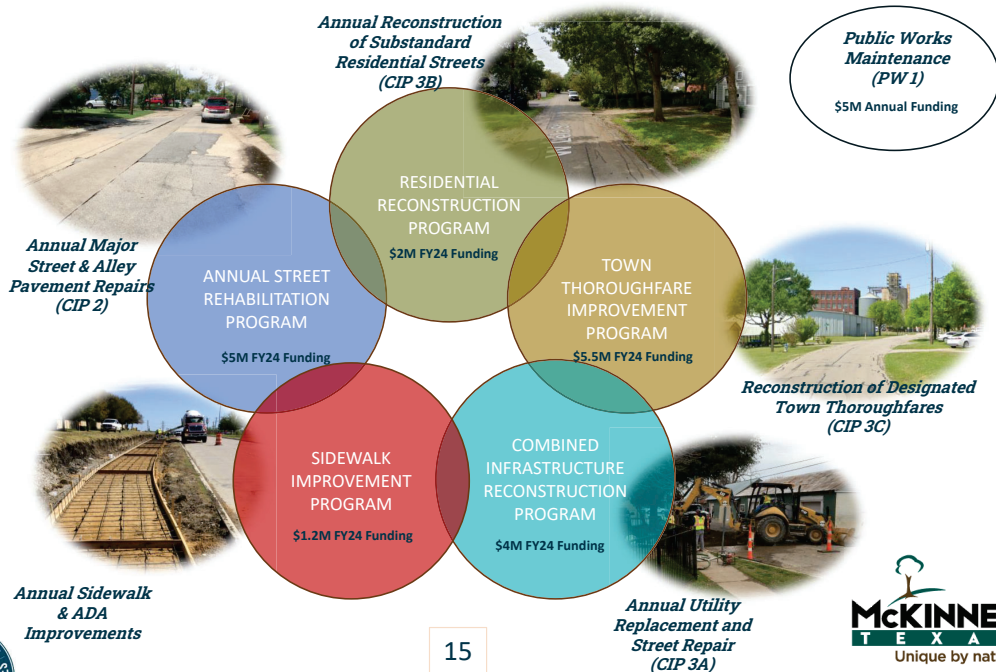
Annual Reconstruction of Substandard Residential Streets (CIP 3B)

Public Works Maintenance (PW 1)

$5M Annual Funding

RESIDENTIAL RECONSTRUCTION PROGRAM

$2M FY24 Funding

Annual Major Street & Alley Pavement Repairs (CIP 2)

ANNUAL STREET REHABILITATION PROGRAM

$5M FY24 Funding

TOWN THOROUGHFARE IMPROVEMENT PROGRAM

$5.5M FY24 Funding

Reconstruction of Designated Town Thoroughfares (CIP 3C)

SIDEWALK IMPROVEMENT PROGRAM

$1.2M FY24 Funding

COMBINED INFRASTRUCTURE RECONSTRUCTION PROGRAM

$4M FY24 Funding

Annual Sidewalk & ADA Improvements

15

Annual Utility Replacement and Street Repair (CIP 3A)

McKINNE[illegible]
TEXA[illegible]
Unique by nat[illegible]